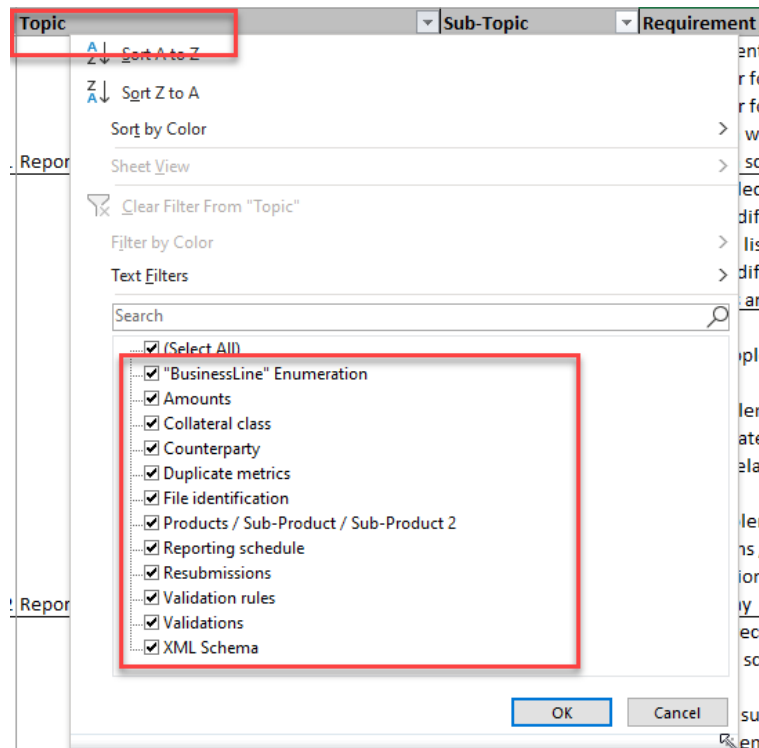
Topic | Sub-Topic | Requirement

Sort A to Z
Sort Z to A
Sort by Color
Sheet View
Clear Filter From "Topic"
Filter by Color
Text Filters
Search
(Select All)
"BusinessLine" Enumeration
Amounts
Collateral class
Counterparty
Duplicate metrics
File identification
Products / Sub-Product / Sub-Product 2
Reporting schedule
Resubmissions
Validation rules
Validations
XML Schema
OK
Cancel

Repor
Repor